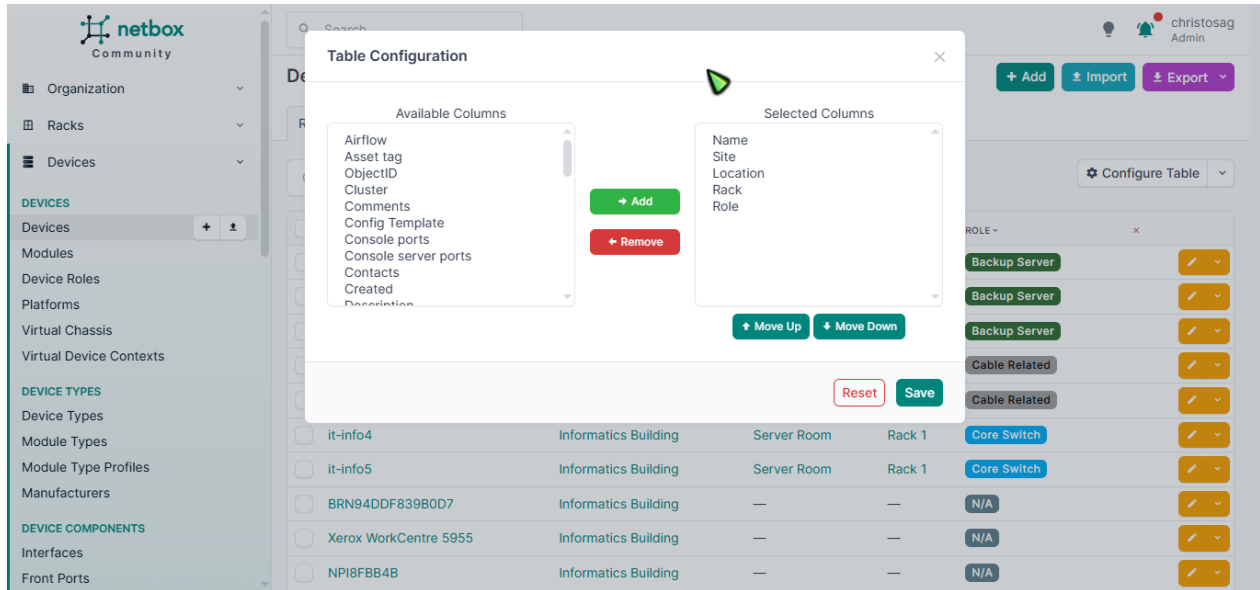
netbox
Community

Organization
Racks
Devices

DEVICES
Devices
Modules
Device Roles
Platforms
Virtual Chassis
Virtual Device Contexts

DEVICE TYPES
Device Types
Module Types
Module Type Profiles
Manufacturers

DEVICE COMPONENTS
Interfaces
Front Ports

Search
christosag
Admin

De
+ Add
Import
Export

Configure Table

Table Configuration

Available Columns
Airflow
Asset tag
ObjectID
Cluster
Comments
Config Template
Console ports
Console server ports
Contacts
Created
Description

Add
Remove

Selected Columns
Name
Site
Location
Rack
Role

Move Up
Move Down

Reset
Save

ROLE
Backup Server
Backup Server
Backup Server
Cable Related
Cable Related

| | | | | |
|---|---|---|---|---|
| it-info4 | Informatics Building | Server Room | Rack 1 | Core Switch |
| it-info5 | Informatics Building | Server Room | Rack 1 | Core Switch |
| BRN94DDF839B0D7 | Informatics Building | — | — | N/A |
| Xerox WorkCentre 5955 | Informatics Building | — | — | N/A |
| NPI8FBB4B | Informatics Building | — | — | N/A |